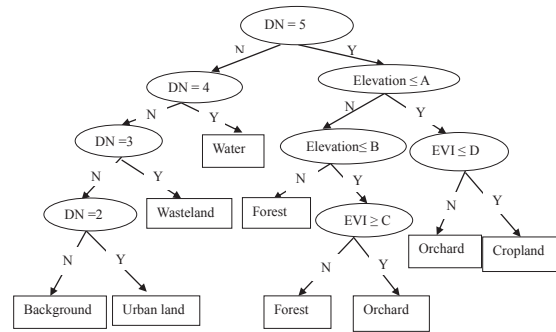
DN = 5

N

Y

DN = 4

Elevation $\leq$ A

N

Y

N

Y

DN =3

Water

Elevation$\leq$ B

EVI $\leq$ D

N

Y

N

Y

N

Y

DN =2

Wasteland

Forest

EVI $\geq$ C

N

Y

N

Y

Orchard

Cropland

Background

Urban land

Forest

Orchard